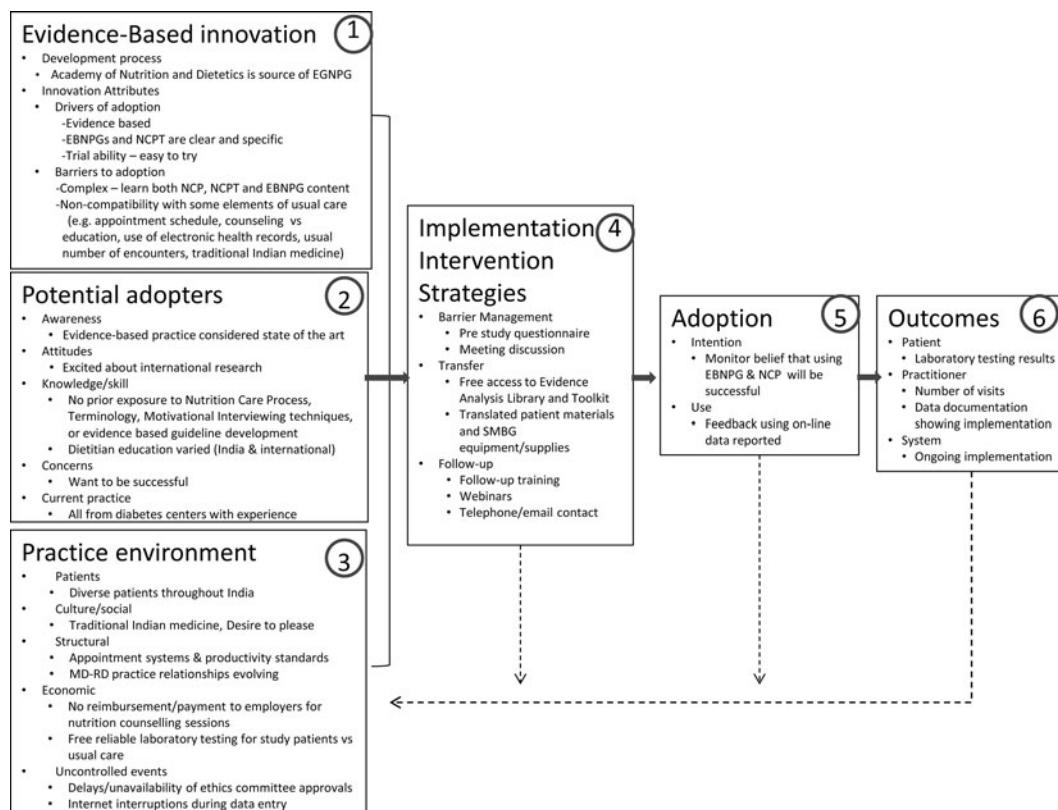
Evidence-Based innovation ①
- Development process
  - Academy of Nutrition and Dietetics is source of EGNPG
- Innovation Attributes
  - Drivers of adoption
    -Evidence based
    -EBNPGs and NCPT are clear and specific
    -Trial ability – easy to try
  - Barriers to adoption
    -Complex – learn both NCP, NCPT and EBNPG content
    -Non-compatibility with some elements of usual care (e.g. appointment schedule, counseling vs education, use of electronic health records, usual number of encounters, traditional Indian medicine)

Potential adopters ②
- Awareness
  - Evidence-based practice considered state of the art
- Attitudes
  - Excited about international research
- Knowledge/skill
  - No prior exposure to Nutrition Care Process, Terminology, Motivational Interviewing techniques, or evidence based guideline development
  - Dietitian education varied (India & international)
- Concerns
  - Want to be successful
- Current practice
  - All from diabetes centers with experience

Practice environment ③
- Patients
  - Diverse patients throughout India
- Culture/social
  - Traditional Indian medicine, Desire to please
- Structural
  - Appointment systems & productivity standards
  - MD-RD practice relationships evolving
- Economic
  - No reimbursement/payment to employers for nutrition counselling sessions
  - Free reliable laboratory testing for study patients vs usual care
- Uncontrolled events
  - Delays/unavailability of ethics committee approvals
  - Internet interruptions during data entry

Implementation Intervention Strategies ④
- Barrier Management
  - Pre study questionnaire
  - Meeting discussion
- Transfer
  - Free access to Evidence Analysis Library and Toolkit
  - Translated patient materials and SMBG equipment/supplies
- Follow-up
  - Follow-up training
  - Webinars
  - Telephone/email contact

Adoption ⑤
- Intention
  - Monitor belief that using EBNPG & NCP will be successful
- Use
  - Feedback using on-line data reported

Outcomes ⑥
- Patient
  - Laboratory testing results
- Practitioner
  - Number of visits
  - Data documentation showing implementation
- System
  - Ongoing implementation